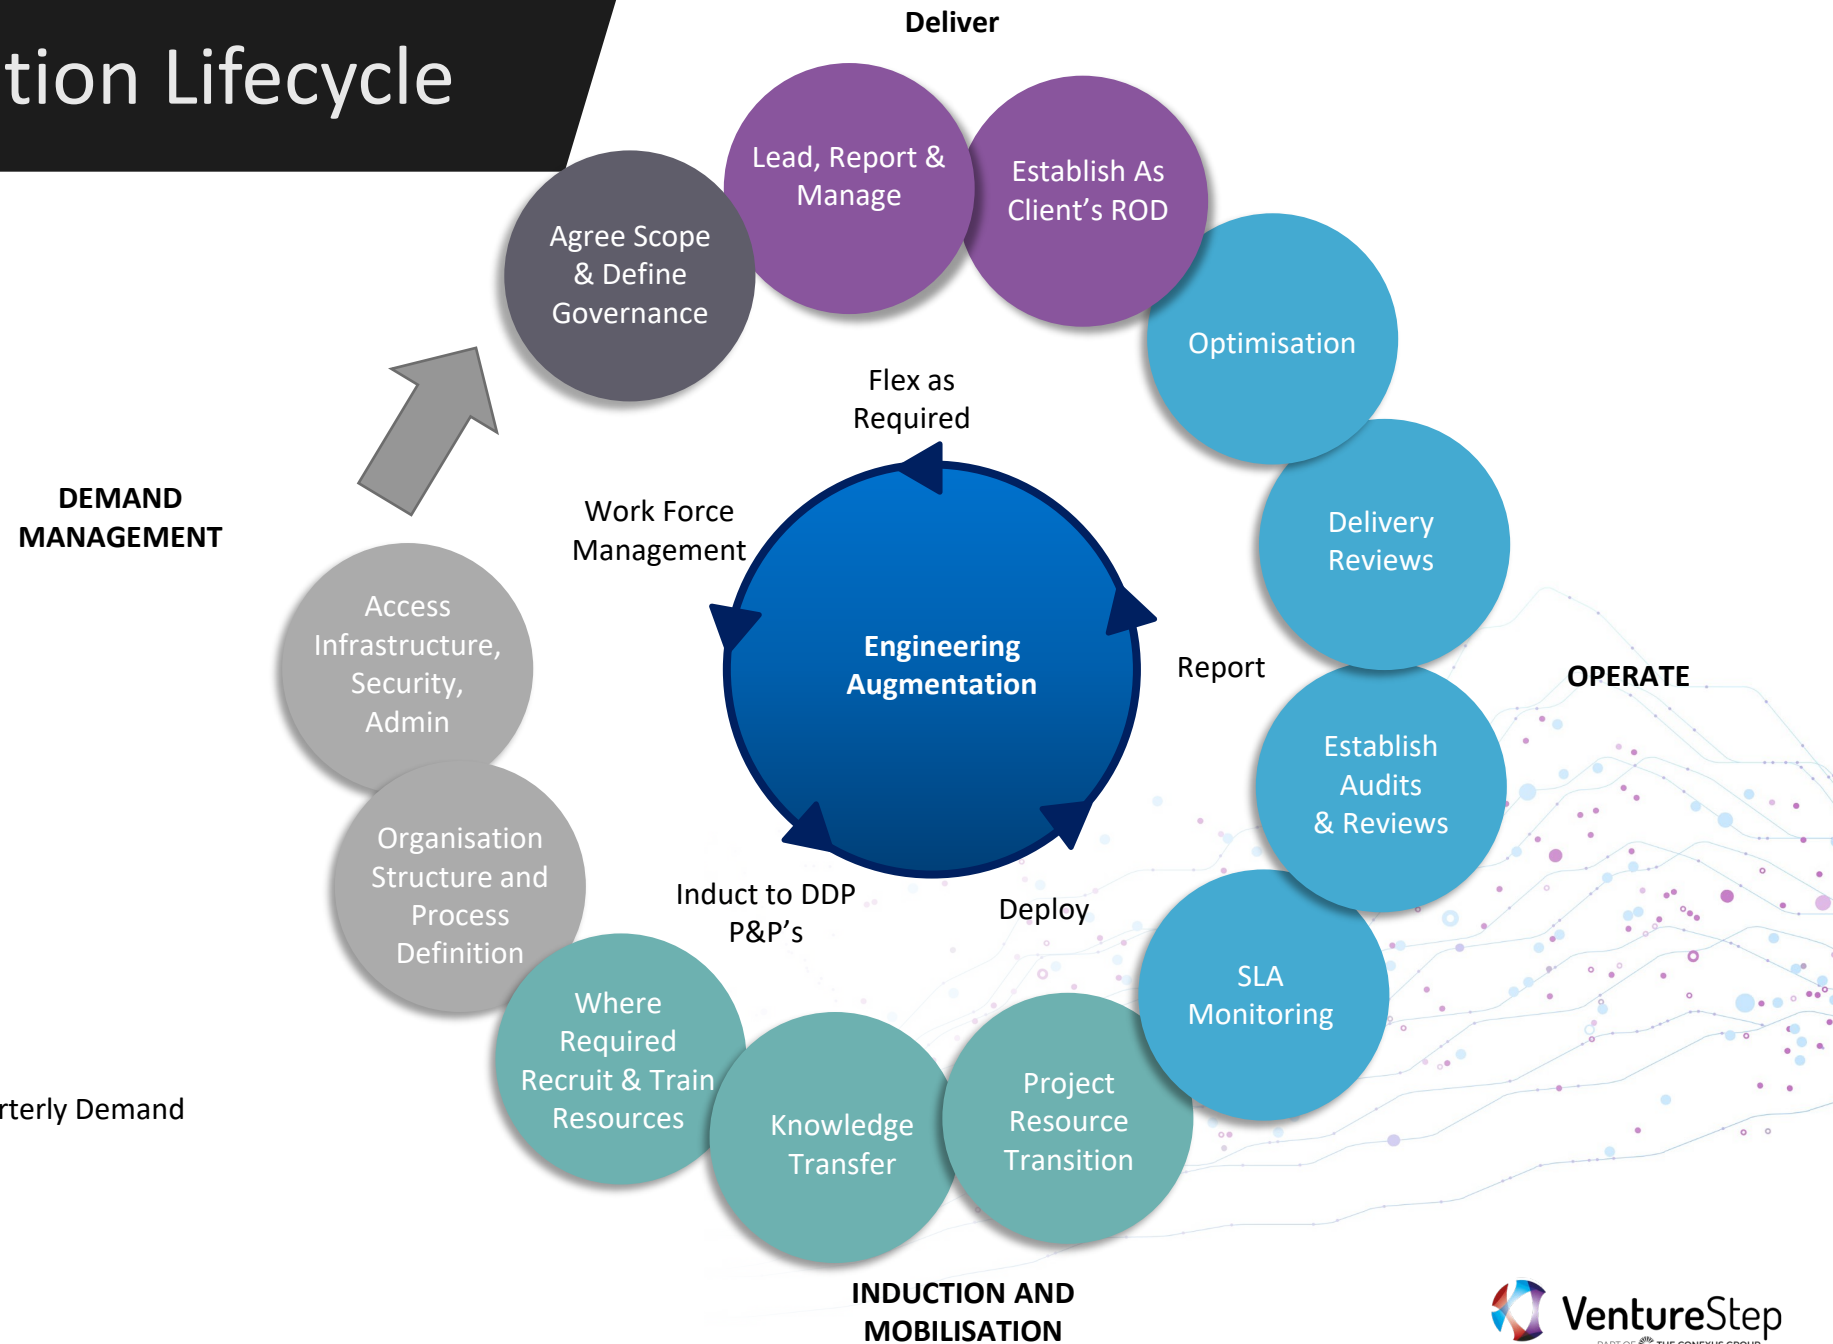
tion Lifecycle

Deliver

Agree Scope & Define Governance

Lead, Report & Manage

Establish As Client's ROD

Optimisation

Delivery Reviews

Establish Audits & Reviews

SLA Monitoring

Project Resource Transition

Knowledge Transfer

Where Required Recruit & Train Resources

Organisation Structure and Process Definition

Access Infrastructure, Security, Admin

DEMAND MANAGEMENT

OPERATE

INDUCTION AND MOBILISATION

Flex as Required

Work Force Management

Engineering Augmentation

Report

Deploy

Induct to DDP P&P's

rterly Demand

VentureStep

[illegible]